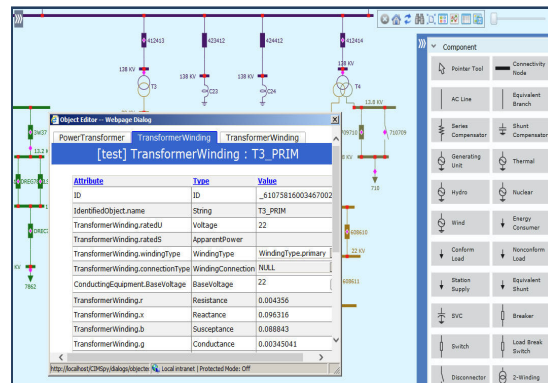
412413
423412
424412
412414
138 KV
138 KV
138 KV
138 KV
T3
C23
C24
T4
13.8 KV
13.2 k
3W37
DREC
DREC
KV
7862
709710
710709
710
608610
22 KV
608611
Object Editor -- Webpage Dialog
PowerTransformer
TransformerWinding
TransformerWinding
[test] TransformerWinding : T3_PRIM

| Attribute | Type | Value |
|---|---|---|
| ID | ID | _61075816003467002 |
| IdentifiedObject.name | String | T3_PRIM |
| TransformerWinding.ratedU | Voltage | 22 |
| TransformerWinding.ratedS | ApparentPower | |
| TransformerWinding.windingType | WindingType | WindingType.primary |
| TransformerWinding.connectionType | WindingConnection | NULL |
| ConductingEquipment.BaseVoltage | BaseVoltage | 22 |
| TransformerWinding.r | Resistance | 0.004356 |
| TransformerWinding.x | Reactance | 0.096316 |
| TransformerWinding.b | Susceptance | 0.088843 |
| TransformerWinding.g | Conductance | 0.00345041 |

http://localhost/CIMSpy/dialogs/objecte
Local intranet | Protected Mode: Off

Component
Pointer Tool
Connectivity Node
AC Line
Equivalent Branch
Series Compensator
Shunt Compensator
Generating Unit
Thermal
Hydro
Nuclear
Wind
Energy Consumer
Conform Load
Nonconform Load
Station Supply
Equivalent Shunt
SVC
Breaker
Switch
Load Break Switch
Disconnector
2-Winding